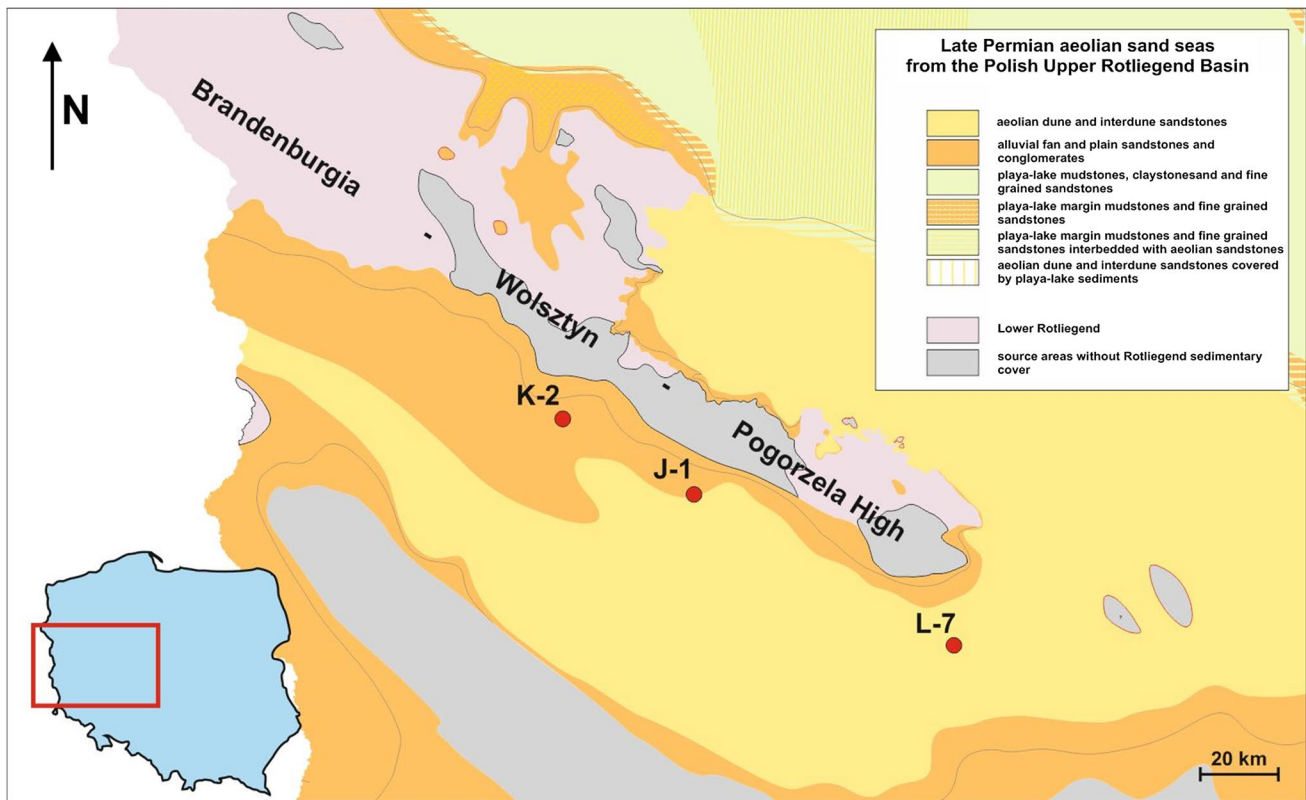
N

Brandenburgia

Wolsztyn

Pogorzela High

K-2

J-1

L-7

Late Permian aeolian sand seas from the Polish Upper Rotliegend Basin

aeolian dune and interdune sandstones

alluvial fan and plain sandstones and conglomerates

playa-lake mudstones, claystonesand and fine grained sandstones

playa-lake margin mudstones and fine grained sandstones

playa-lake margin mudstones and fine grained sandstones interbedded with aeolian sandstones

aeolian dune and interdune sandstones covered by playa-lake sediments

Lower Rotliegend

source areas without Rotliegend sedimentary cover

20 km